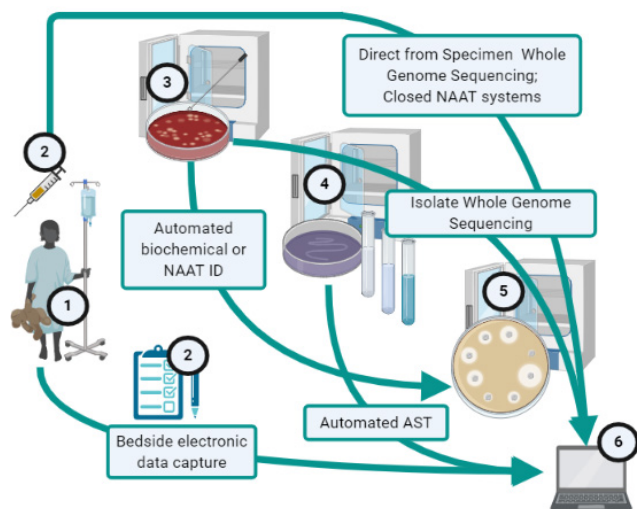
Direct from Specimen Whole Genome Sequencing; Closed NAAT systems

3

2

4

Isolate Whole Genome Sequencing

Automated biochemical or NAAT ID

5

1

2

Automated AST

6

Bedside electronic data capture